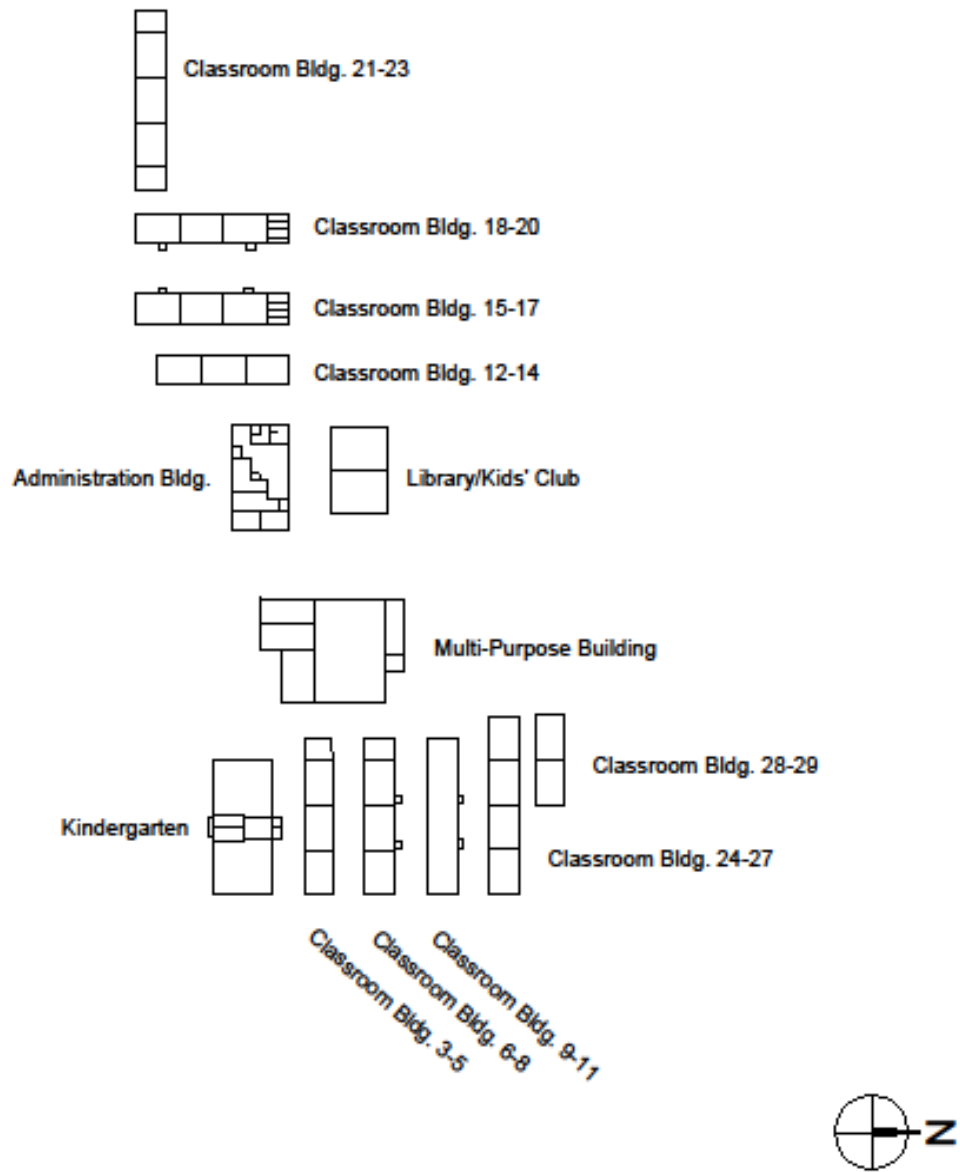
Classroom Bldg. 21-23

Classroom Bldg. 18-20

Classroom Bldg. 15-17

Classroom Bldg. 12-14

Administration Bldg.

Library/Kids' Club

Multi-Purpose Building

Classroom Bldg. 28-29

Kindergarten

Classroom Bldg. 24-27

Classroom Bldg. 3-5

Classroom Bldg. 6-8

Classroom Bldg. 9-11

N